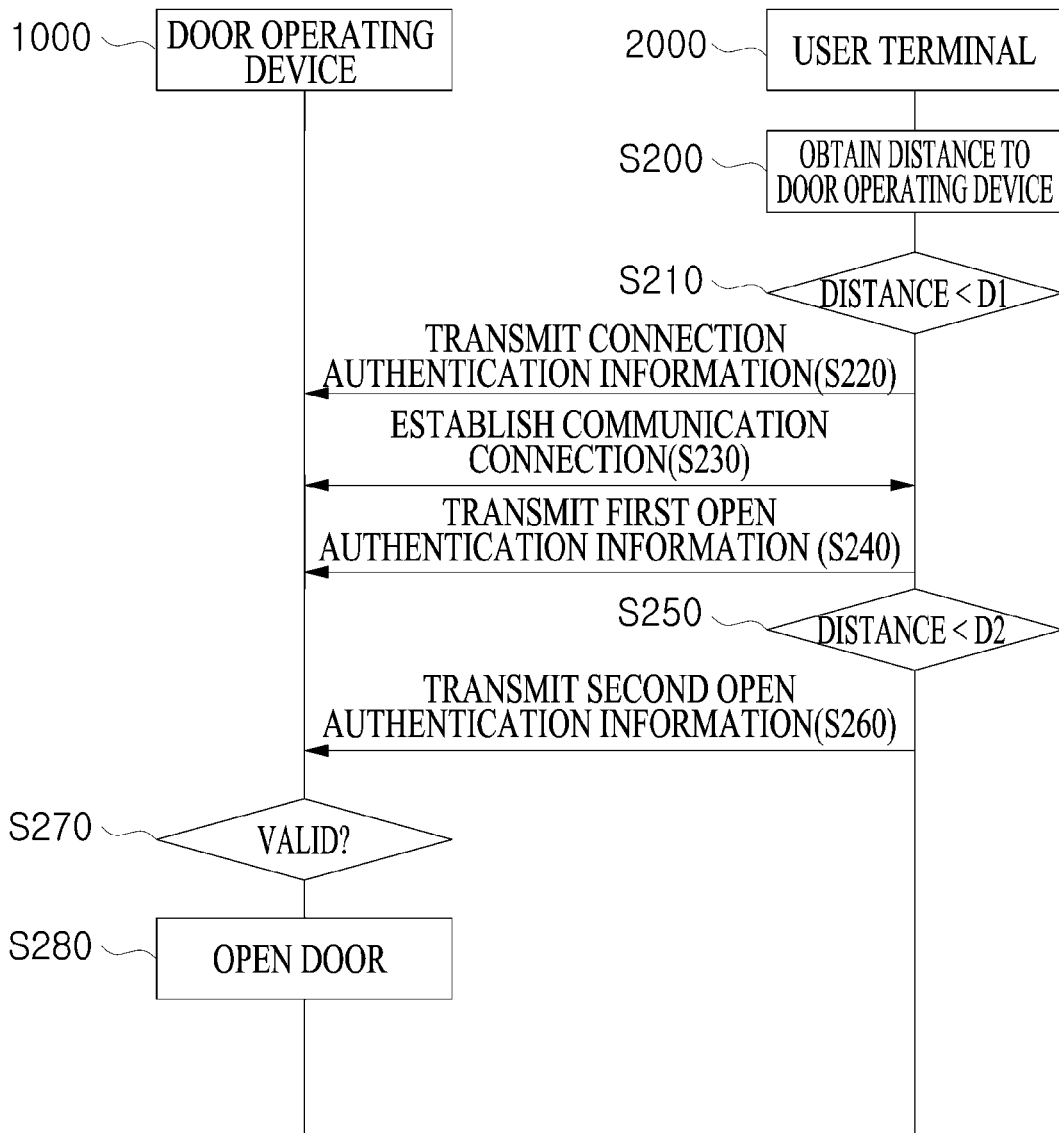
1000 DOOR OPERATING DEVICE

2000 USER TERMINAL

S200 OBTAIN DISTANCE TO DOOR OPERATING DEVICE

S210 DISTANCE < D1

TRANSMIT CONNECTION AUTHENTICATION INFORMATION(S220)

ESTABLISH COMMUNICATION CONNECTION(S230)

TRANSMIT FIRST OPEN AUTHENTICATION INFORMATION (S240)

S250 DISTANCE < D2

TRANSMIT SECOND OPEN AUTHENTICATION INFORMATION(S260)

S270 VALID?

S280 OPEN DOOR